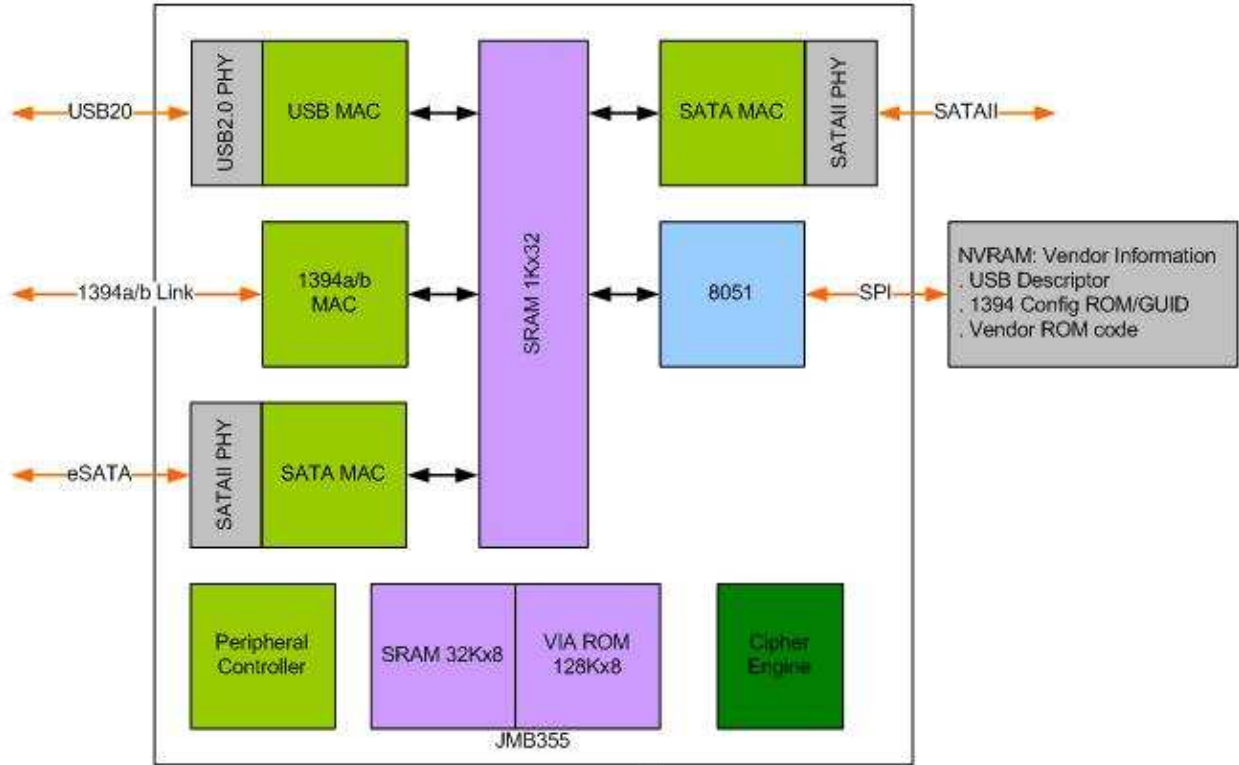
USB20

USB2.0 PHY

USB MAC

SRAM 1Kx32

SATA MAC

SATAII PHY

SATAII

1394a/b Link

1394a/b MAC

8051

SPI

NVRAM: Vendor Information
. USB Descriptor
. 1394 Config ROM/GUID
. Vendor ROM code

eSATA

SATAII PHY

SATA MAC

Peripheral Controller

SRAM 32Kx8

VIA ROM 128Kx8

Cipher Engine

JMB355